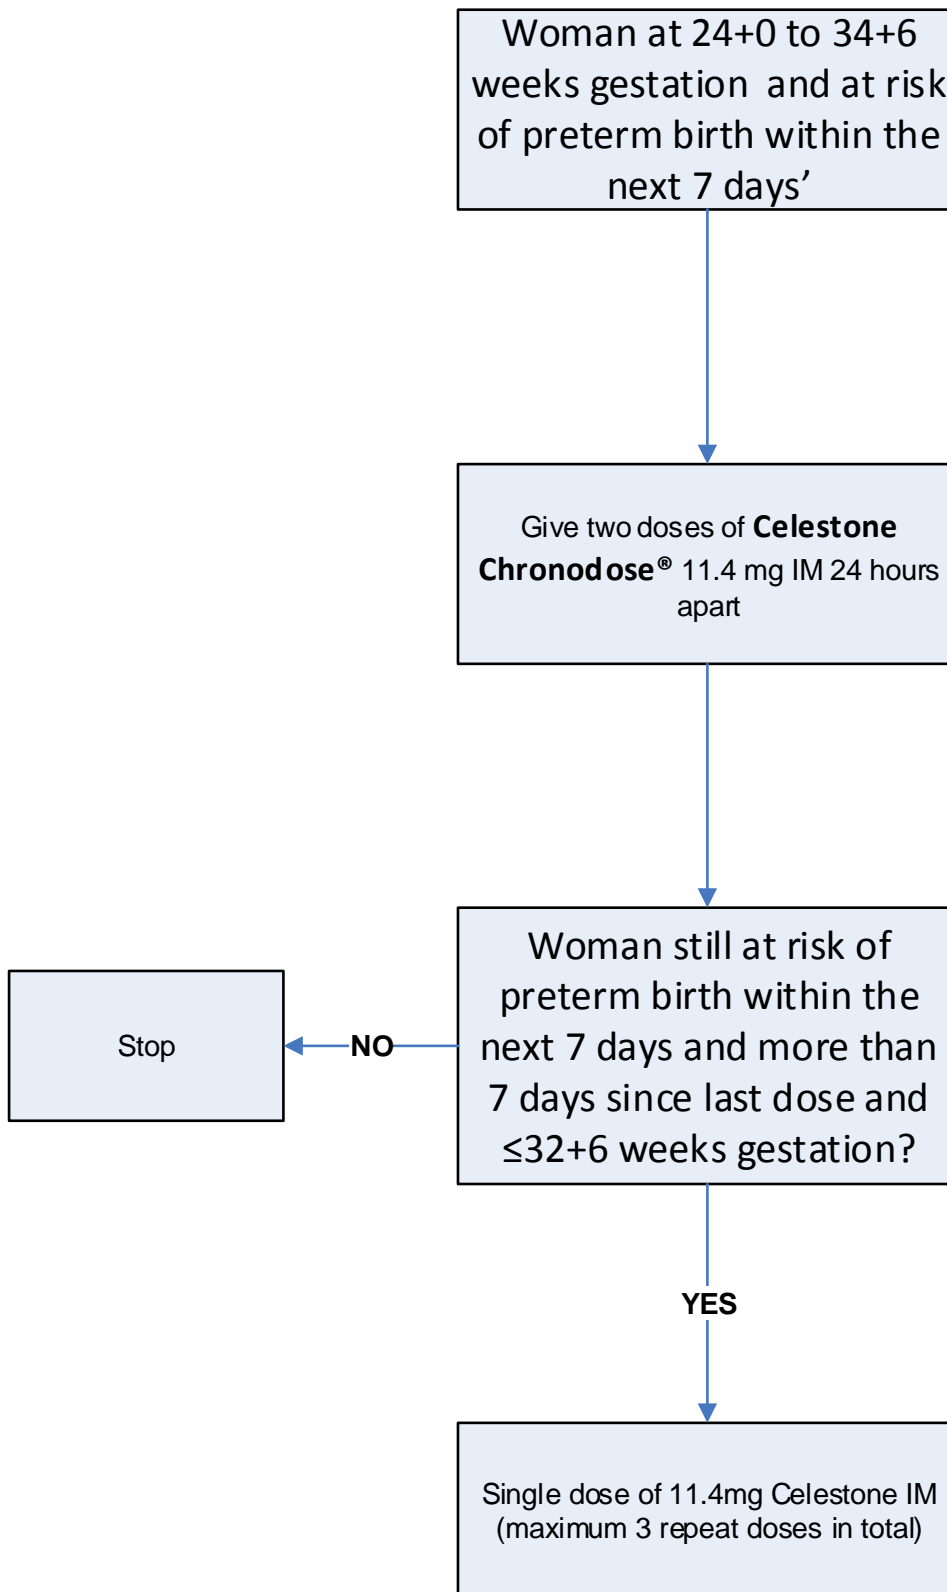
Woman at 24+0 to 34+6 weeks gestation and at risk of preterm birth within the next 7 days'

Give two doses of **Celestone Chronodose®** 11.4 mg IM 24 hours apart

Woman still at risk of preterm birth within the next 7 days and more than 7 days since last dose and ≤32+6 weeks gestation?

NO

Stop

YES

Single dose of 11.4mg Celestone IM (maximum 3 repeat doses in total)